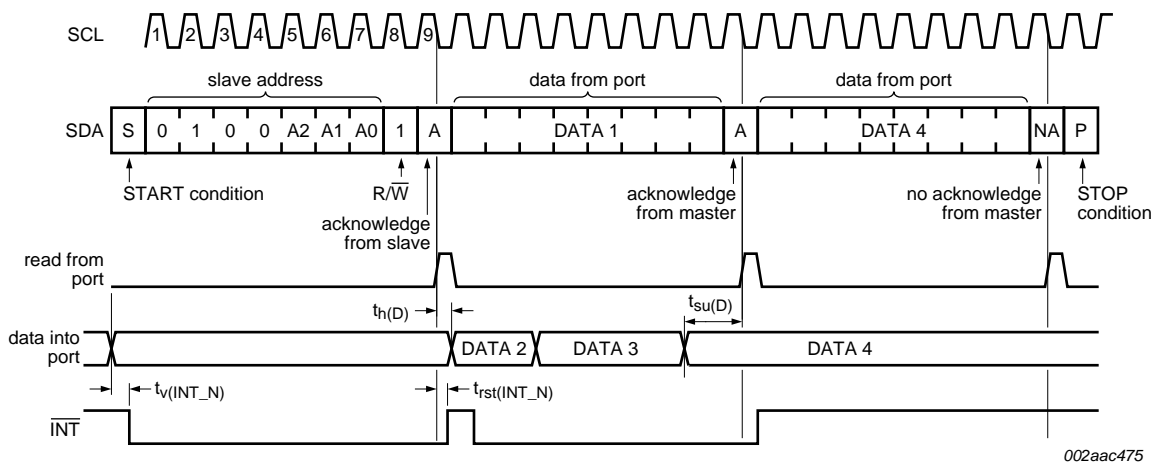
SCL 1 2 3 4 5 6 7 8 9

slave address

data from port

data from port

SDA S 0 1 0 0 A2 A1 A0 1 A DATA 1 A DATA 4 NA P

START condition

$R/\overline{W}$

acknowledge from slave

acknowledge from master

no acknowledge from master

STOP condition

read from port

$t_{h(D)}$

$t_{su(D)}$

data into port

DATA 2 DATA 3 DATA 4

$t_{v(INT\_N)}$

$t_{rst(INT\_N)}$

$\overline{INT}$

002aac475